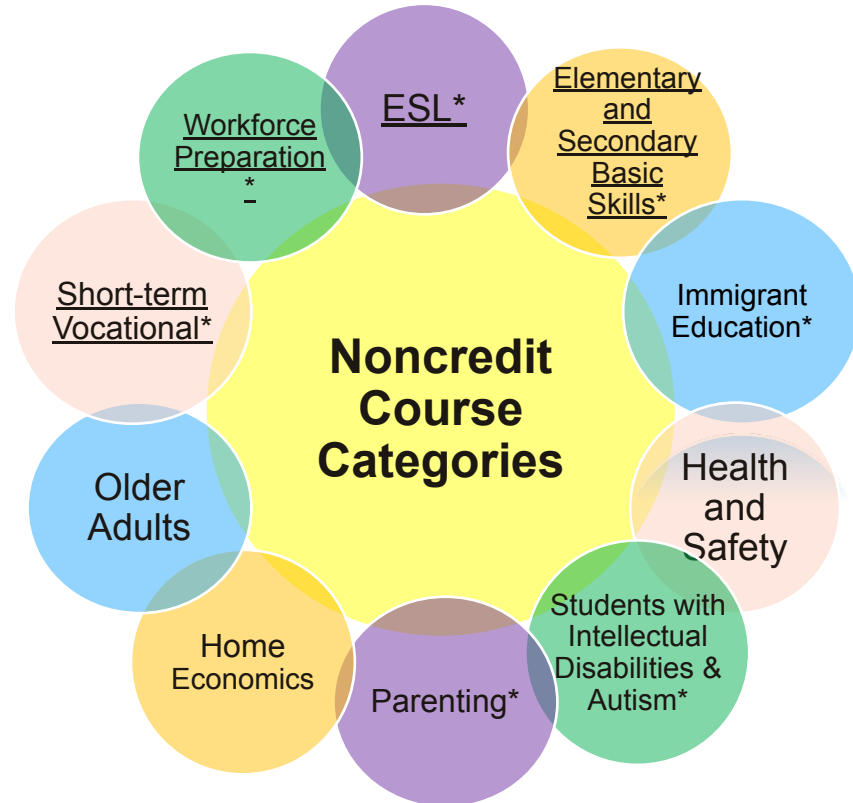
Noncredit Course Categories

ESL*

Elementary and Secondary Basic Skills*

Immigrant Education*

Health and Safety

Students with Intellectual Disabilities & Autism*

Parenting*

Home Economics

Older Adults

Short-term Vocational*

Workforce Preparation *